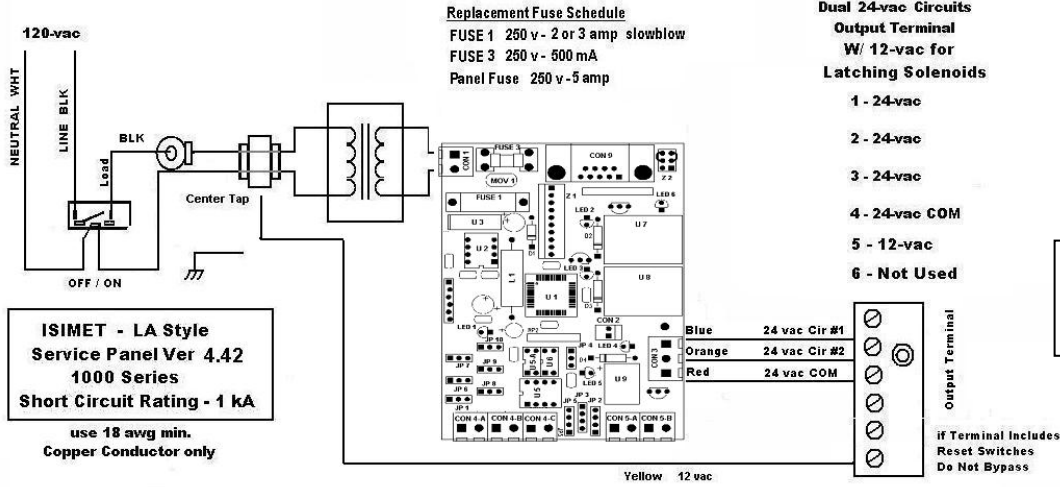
120-vac

NEUTRAL WHT

LINE BLK

Load

BLK

OFF / ON

Center Tap

Replacement Fuse Schedule
FUSE 1 250 v - 2 or 3 amp slowblow
FUSE 3 250 v - 500 mA
Panel Fuse 250 v - 5 amp

Dual 24-vac Circuits
Output Terminal
W/ 12-vac for
Latching Solenoids

1 - 24-vac

2 - 24-vac

3 - 24-vac

4 - 24-vac COM

5 - 12-vac

6 - Not Used

CON 1
FUSE 3
CON 9
MOV 1
FUSE 1
LED 6
U 3
Z 1
LED 2
U 7
U 2
L 1
U 1
LED 3
U 8
LED 1
CON 2
JP 10
LED 4
CON 3
JP 7
JP 9
JP 6
JP 8
JP 1
U 5
U 6
JP 4
LED 5
U 9
JP 5
JP 2
CON 4-A
CON 4-B
CON 4-C
CON 5-A
CON 5-B

Blue 24 vac Cir #1
Orange 24 vac Cir #2
Red 24 vac COM

Output Terminal

ISIMET - LA Style
Service Panel Ver 4.42
1000 Series
Short Circuit Rating - 1 kA

use 18 awg min.
Copper Conductor only

Yellow 12 vac

if Terminal Includes
Reset Switches
Do Not Bypass